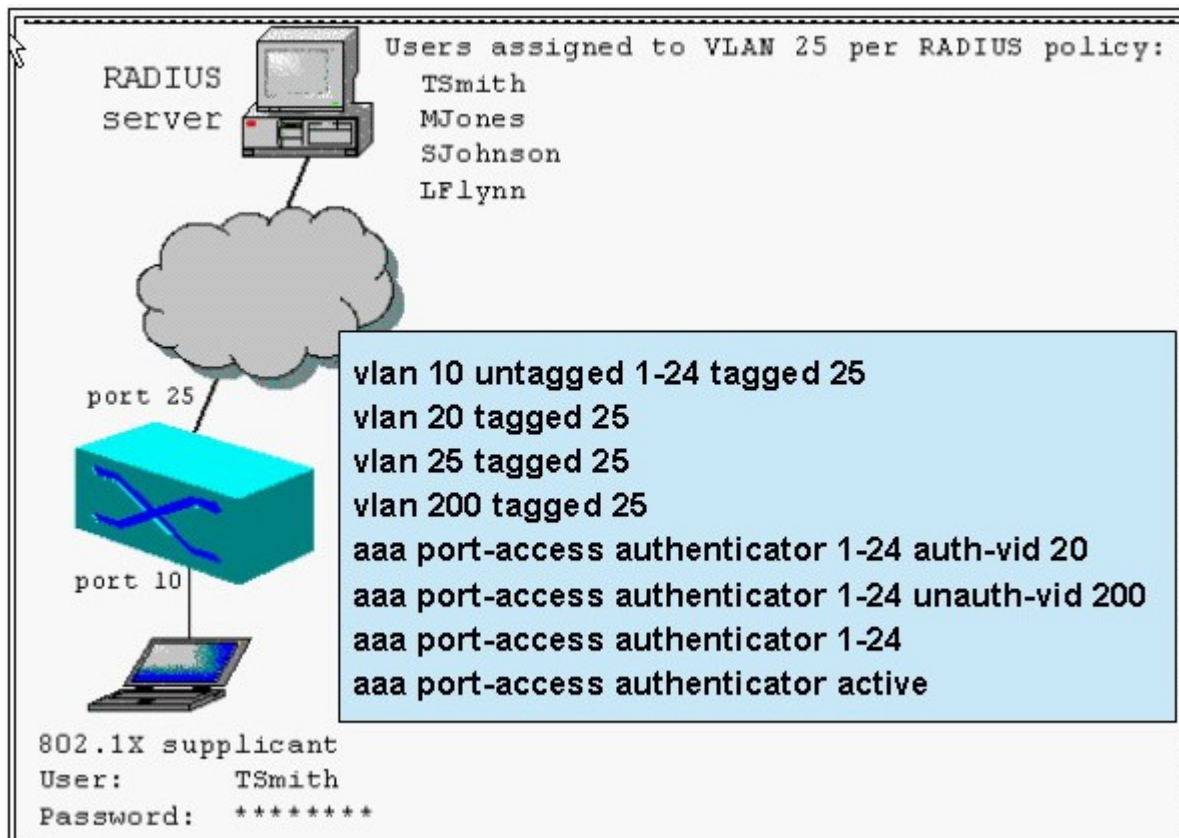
RADIUS server

Users assigned to VLAN 25 per RADIUS policy:
TSmith
MJones
SJohnson
LFlynn

port 25

vlan 10 untagged 1-24 tagged 25
vlan 20 tagged 25
vlan 25 tagged 25
vlan 200 tagged 25
aaa port-access authenticator 1-24 auth-vid 20
aaa port-access authenticator 1-24 unauth-vid 200
aaa port-access authenticator 1-24
aaa port-access authenticator active

port 10

802.1X supplicant
User: TSmith
Password: ********